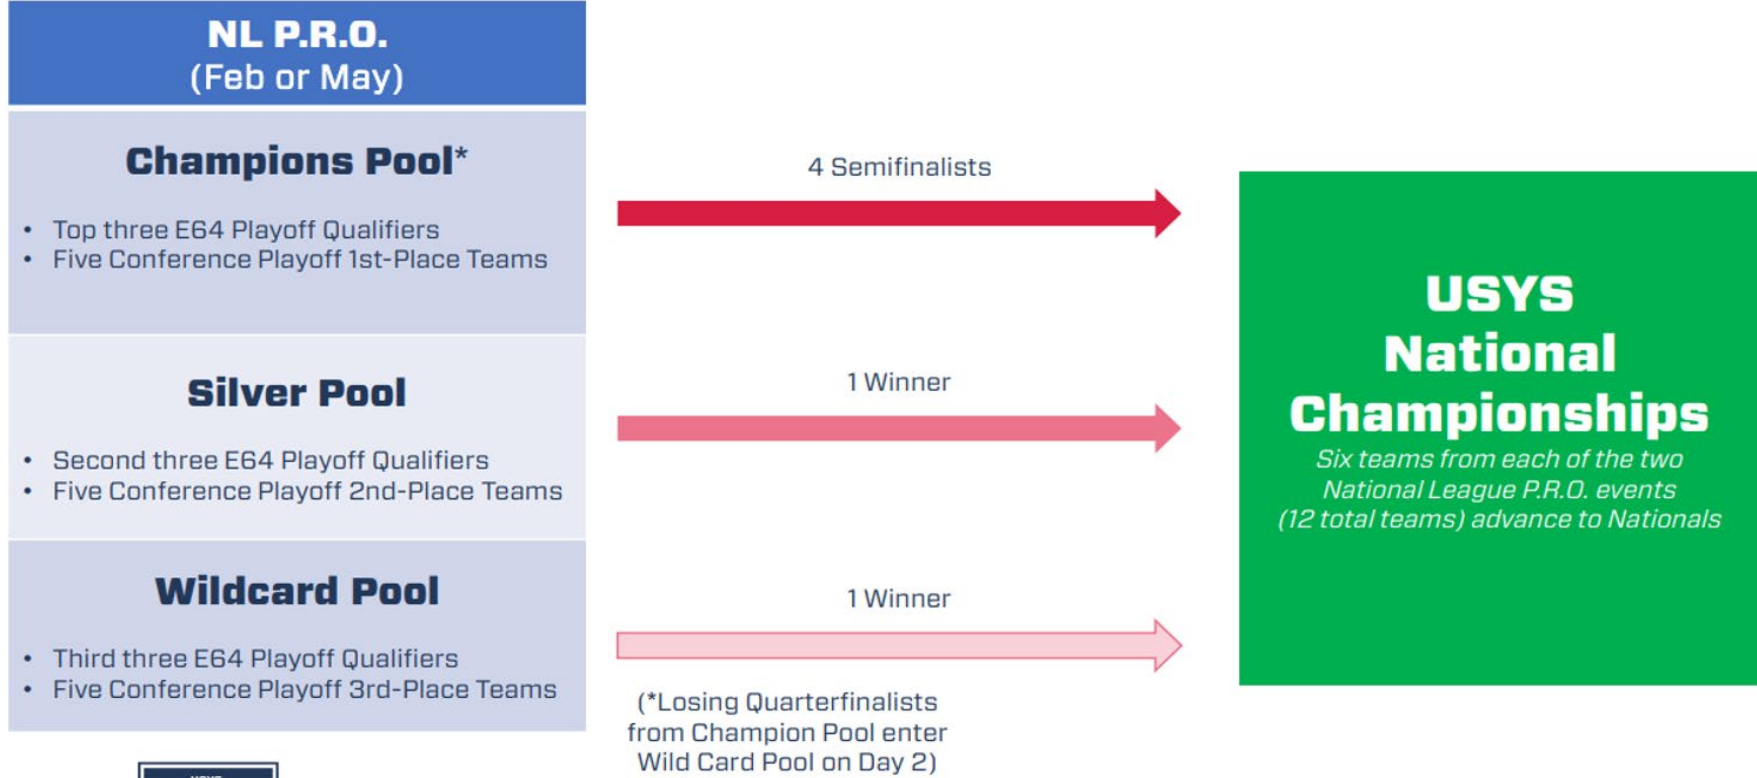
NL P.R.O.
(Feb or May)

Champions Pool*

- Top three E64 Playoff Qualifiers
- Five Conference Playoff 1st-Place Teams

Silver Pool

- Second three E64 Playoff Qualifiers
- Five Conference Playoff 2nd-Place Teams

Wildcard Pool

- Third three E64 Playoff Qualifiers
- Five Conference Playoff 3rd-Place Teams

4 Semifinalists

1 Winner

1 Winner

(*Losing Quarterfinalists from Champion Pool enter Wild Card Pool on Day 2)

USYS National Championships

Six teams from each of the two National League P.R.O. events (12 total teams) advance to Nationals